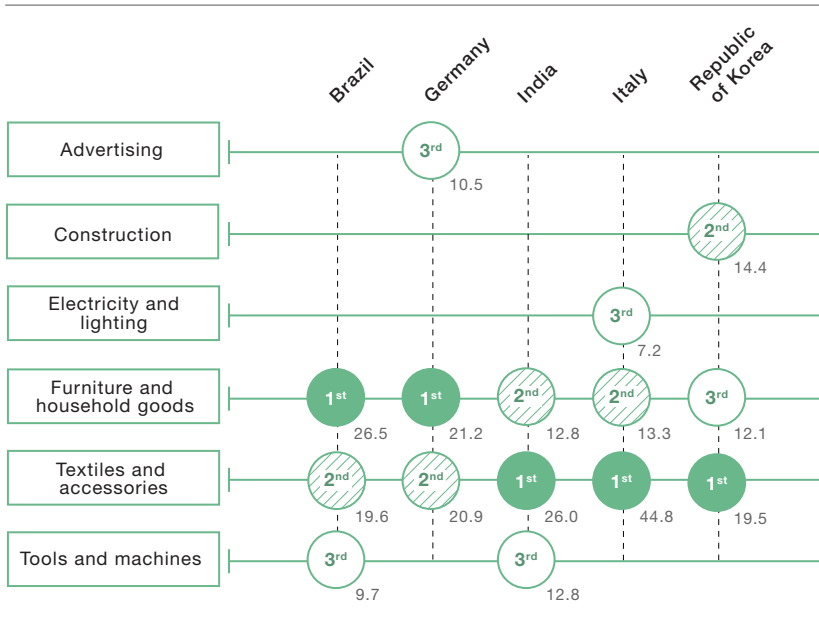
| | Brazil | Germany | India | Italy | Republic of Korea |
|---|---|---|---|---|---|
| Advertising | | 3rd 10.5 | | | |
| Construction | | | | | 2nd 14.4 |
| Electricity and lighting | | | | 3rd 7.2 | |
| Furniture and household goods | 1st 26.5 | 1st 21.2 | 2nd 12.8 | 2nd 13.3 | 3rd 12.1 |
| Textiles and accessories | 2nd 19.6 | 2nd 20.9 | 1st 26.0 | 1st 44.8 | 1st 19.5 |
| Tools and machines | 3rd 9.7 | | 3rd 12.8 | | |